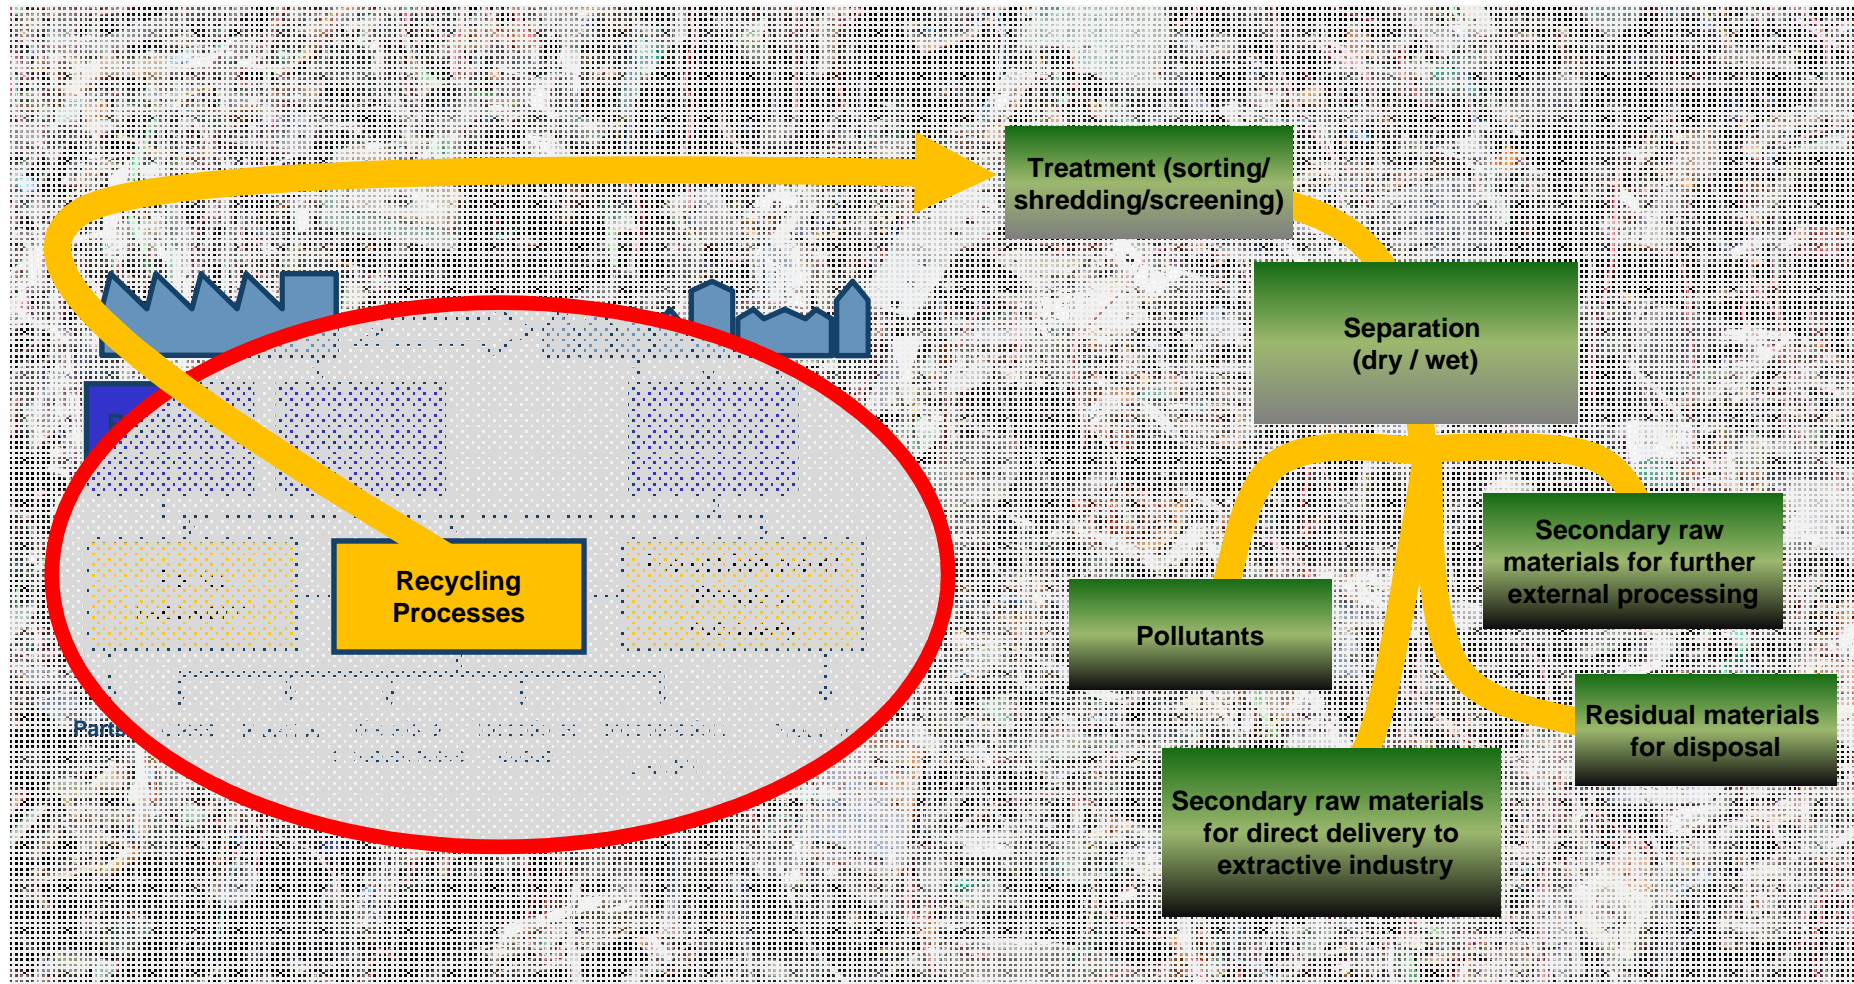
Treatment (sorting/ shredding/screening)

Separation (dry / wet)

Recycling Processes

Secondary raw materials for further external processing

Pollutants

Residual materials for disposal

Secondary raw materials for direct delivery to extractive industry

Part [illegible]